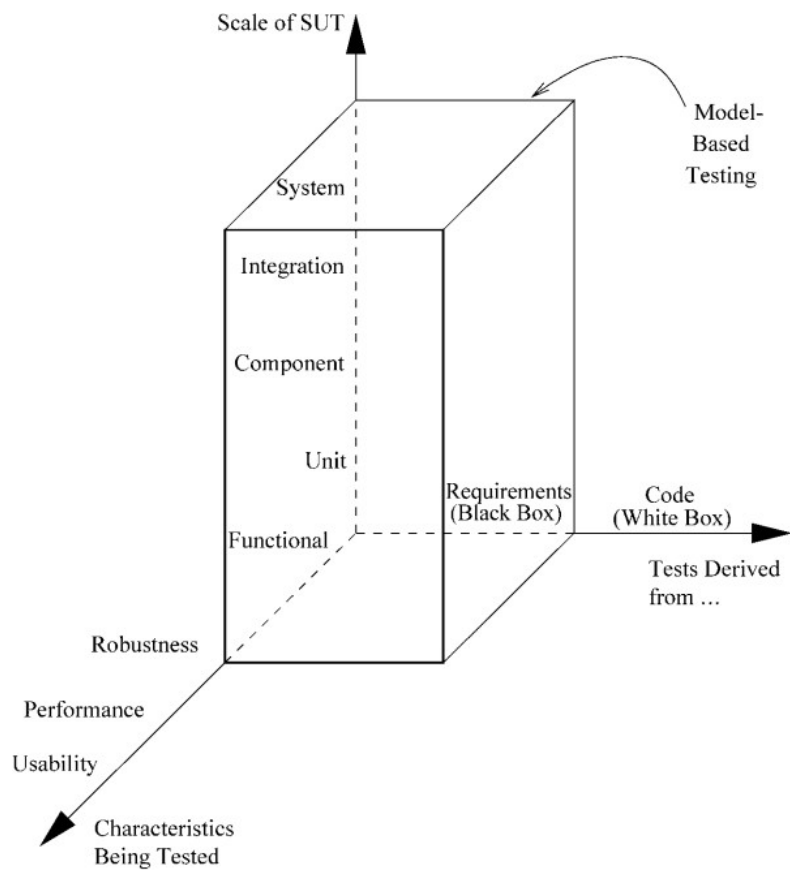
Scale of SUT

Model-Based Testing

System

Integration

Component

Unit

Functional

Requirements (Black Box)

Code (White Box)

Tests Derived from ...

Robustness

Performance

Usability

Characteristics Being Tested